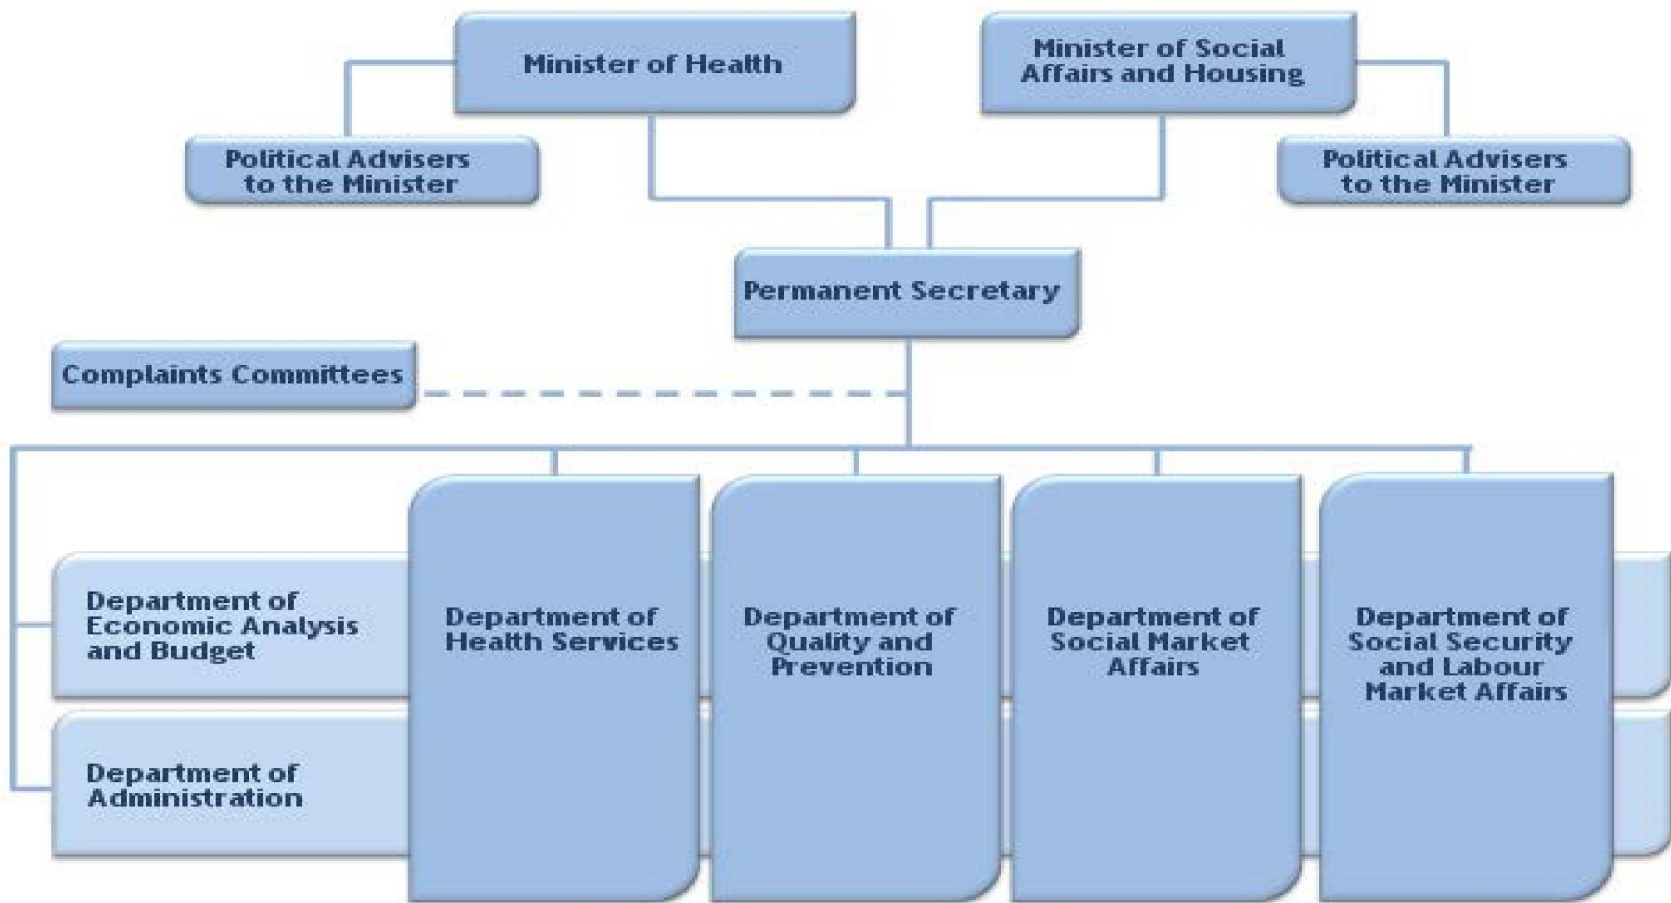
Minister of Health

Minister of Social Affairs and Housing

Political Advisers to the Minister

Political Advisers to the Minister

Permanent Secretary

Complaints Committees

Department of Economic Analysis and Budget

Department of Administration

Department of Health Services

Department of Quality and Prevention

Department of Social Market Affairs

Department of Social Security and Labour Market Affairs